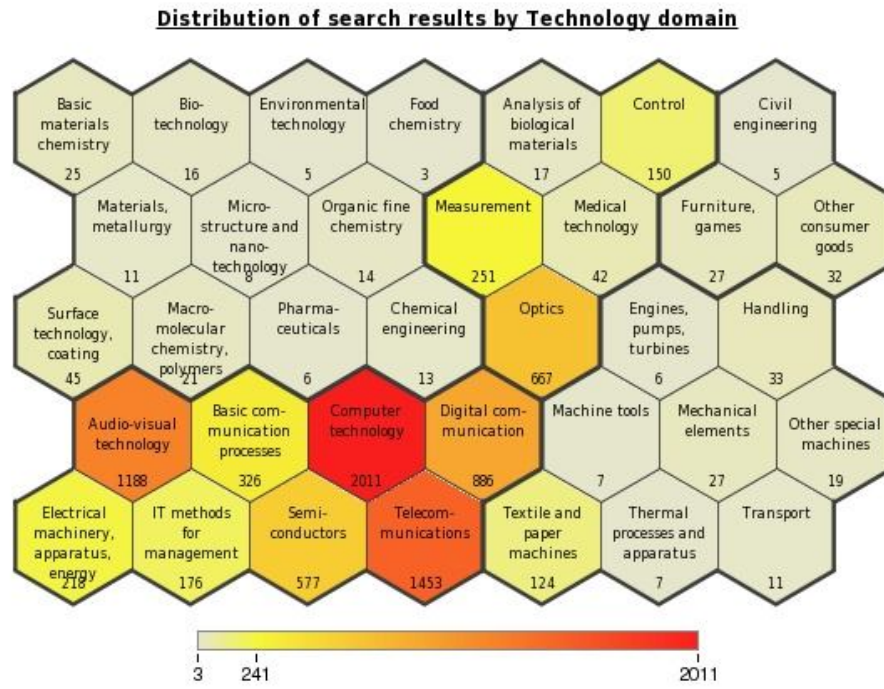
Distribution of search results by Technology domain

Basic materials chemistry 25

Bio-technology 16

Environmental technology 5

Food chemistry 3

Analysis of biological materials 17

Control 150

Civil engineering 5

Materials, metallurgy 11

Micro-structure and nano-technology 8

Organic fine chemistry 14

Measurement 251

Medical technology 42

Furniture, games 27

Other consumer goods 32

Surface technology, coating 45

Macro-molecular chemistry, polymers 21

Pharma-ceuticals 6

Chemical engineering 13

Optics 667

Engines, pumps, turbines 6

Handling 33

Audio-visual technology 1188

Basic com-munication processes 326

Computer technology 2011

Digital com-munication 886

Machine tools 7

Mechanical elements 27

Other special machines 19

Electrical machinery, apparatus, energy 218

IT methods for management 176

Semi-conductors 577

Telecom-munications 1453

Textile and paper machines 124

Thermal processes and apparatus 7

Transport 11

3 241 2011